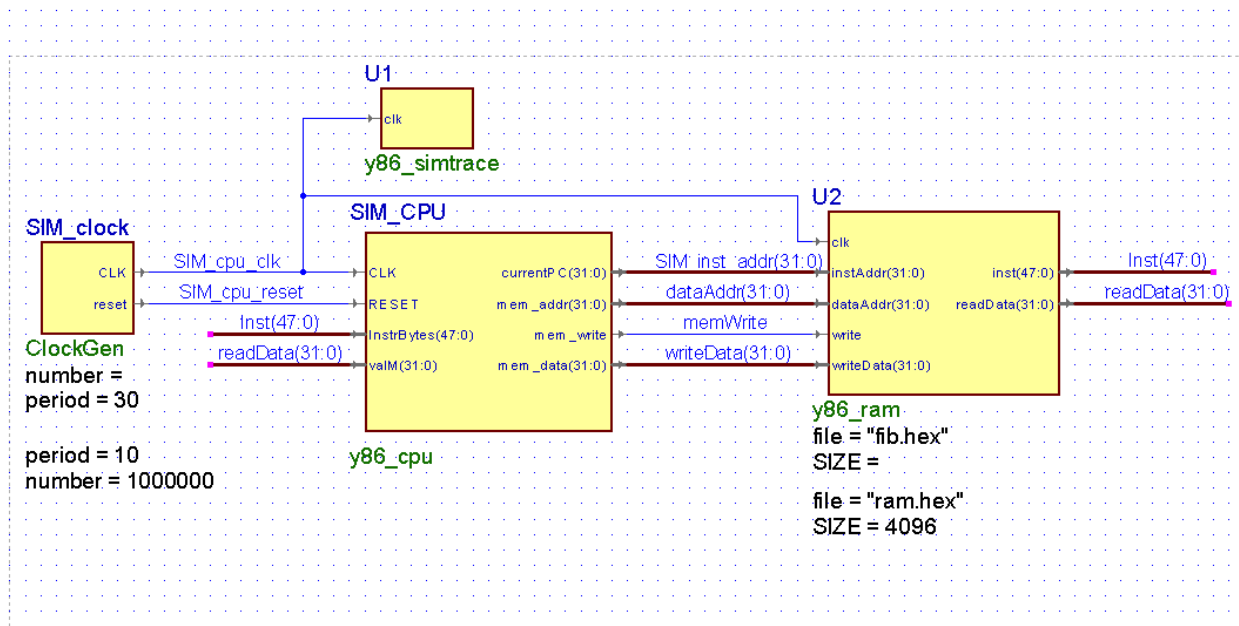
U1

clk

y86_simtrace

SIM_clock

CLK

reset

ClockGen
number =
period = 30

period = 10
number = 1000000

SIM_cpu_clk

SIM_cpu_reset

Inst(47:0)

readData(31:0)

SIM_CPU

CLK

RESET

InstrBytes(47:0)

valM(31:0)

currentPC(31:0)

mem_addr(31:0)

mem_write

mem_data(31:0)

y86_cpu

SIM_inst_addr(31:0)

dataAddr(31:0)

memWrite

writeData(31:0)

U2

clk

instAddr(31:0)

dataAddr(31:0)

write

writeData(31:0)

inst(47:0)

readData(31:0)

Inst(47:0)

readData(31:0)

y86_ram
file = "fib.hex"
SIZE =

file = "ram.hex"
SIZE = 4096